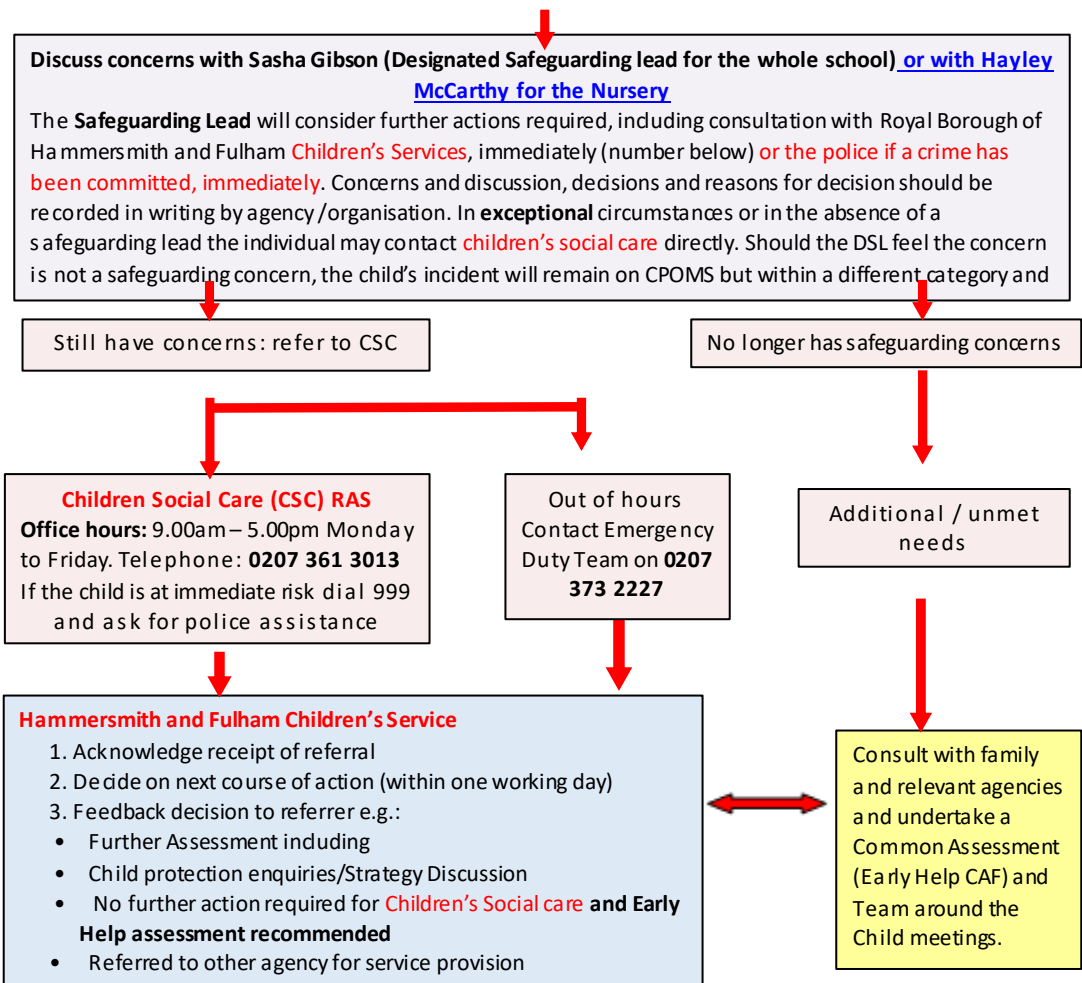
**Discuss concerns with Sasha Gibson (Designated Safeguarding lead for the whole school) or with Hayley McCarthy for the Nursery**

The **Safeguarding Lead** will consider further actions required, including consultation with Royal Borough of Hammersmith and Fulham Children's Services, immediately (number below) or the police if a crime has been committed, immediately. Concerns and discussion, decisions and reasons for decision should be recorded in writing by agency /organisation. In **exceptional** circumstances or in the absence of a safeguarding lead the individual may contact children's social care directly. Should the DSL feel the concern is not a safeguarding concern, the child's incident will remain on CPOMS but within a different category and

Still have concerns: refer to CSC

No longer has safeguarding concerns

**Children Social Care (CSC) RAS**
**Office hours:** 9.00am – 5.00pm Monday to Friday. Telephone: **0207 361 3013**
If the child is at immediate risk dial 999 and ask for police assistance

Out of hours Contact Emergency Duty Team on **0207 373 2227**

Additional / unmet needs

**Hammersmith and Fulham Children's Service**
1. Acknowledge receipt of referral
2. Decide on next course of action (within one working day)
3. Feedback decision to referrer e.g.:
• Further Assessment including
• Child protection enquiries/Strategy Discussion
• No further action required for Children's Social care **and Early Help assessment recommended**
• Referred to other agency for service provision

Consult with family and relevant agencies and undertake a Common Assessment (Early Help CAF) and Team around the Child meetings.